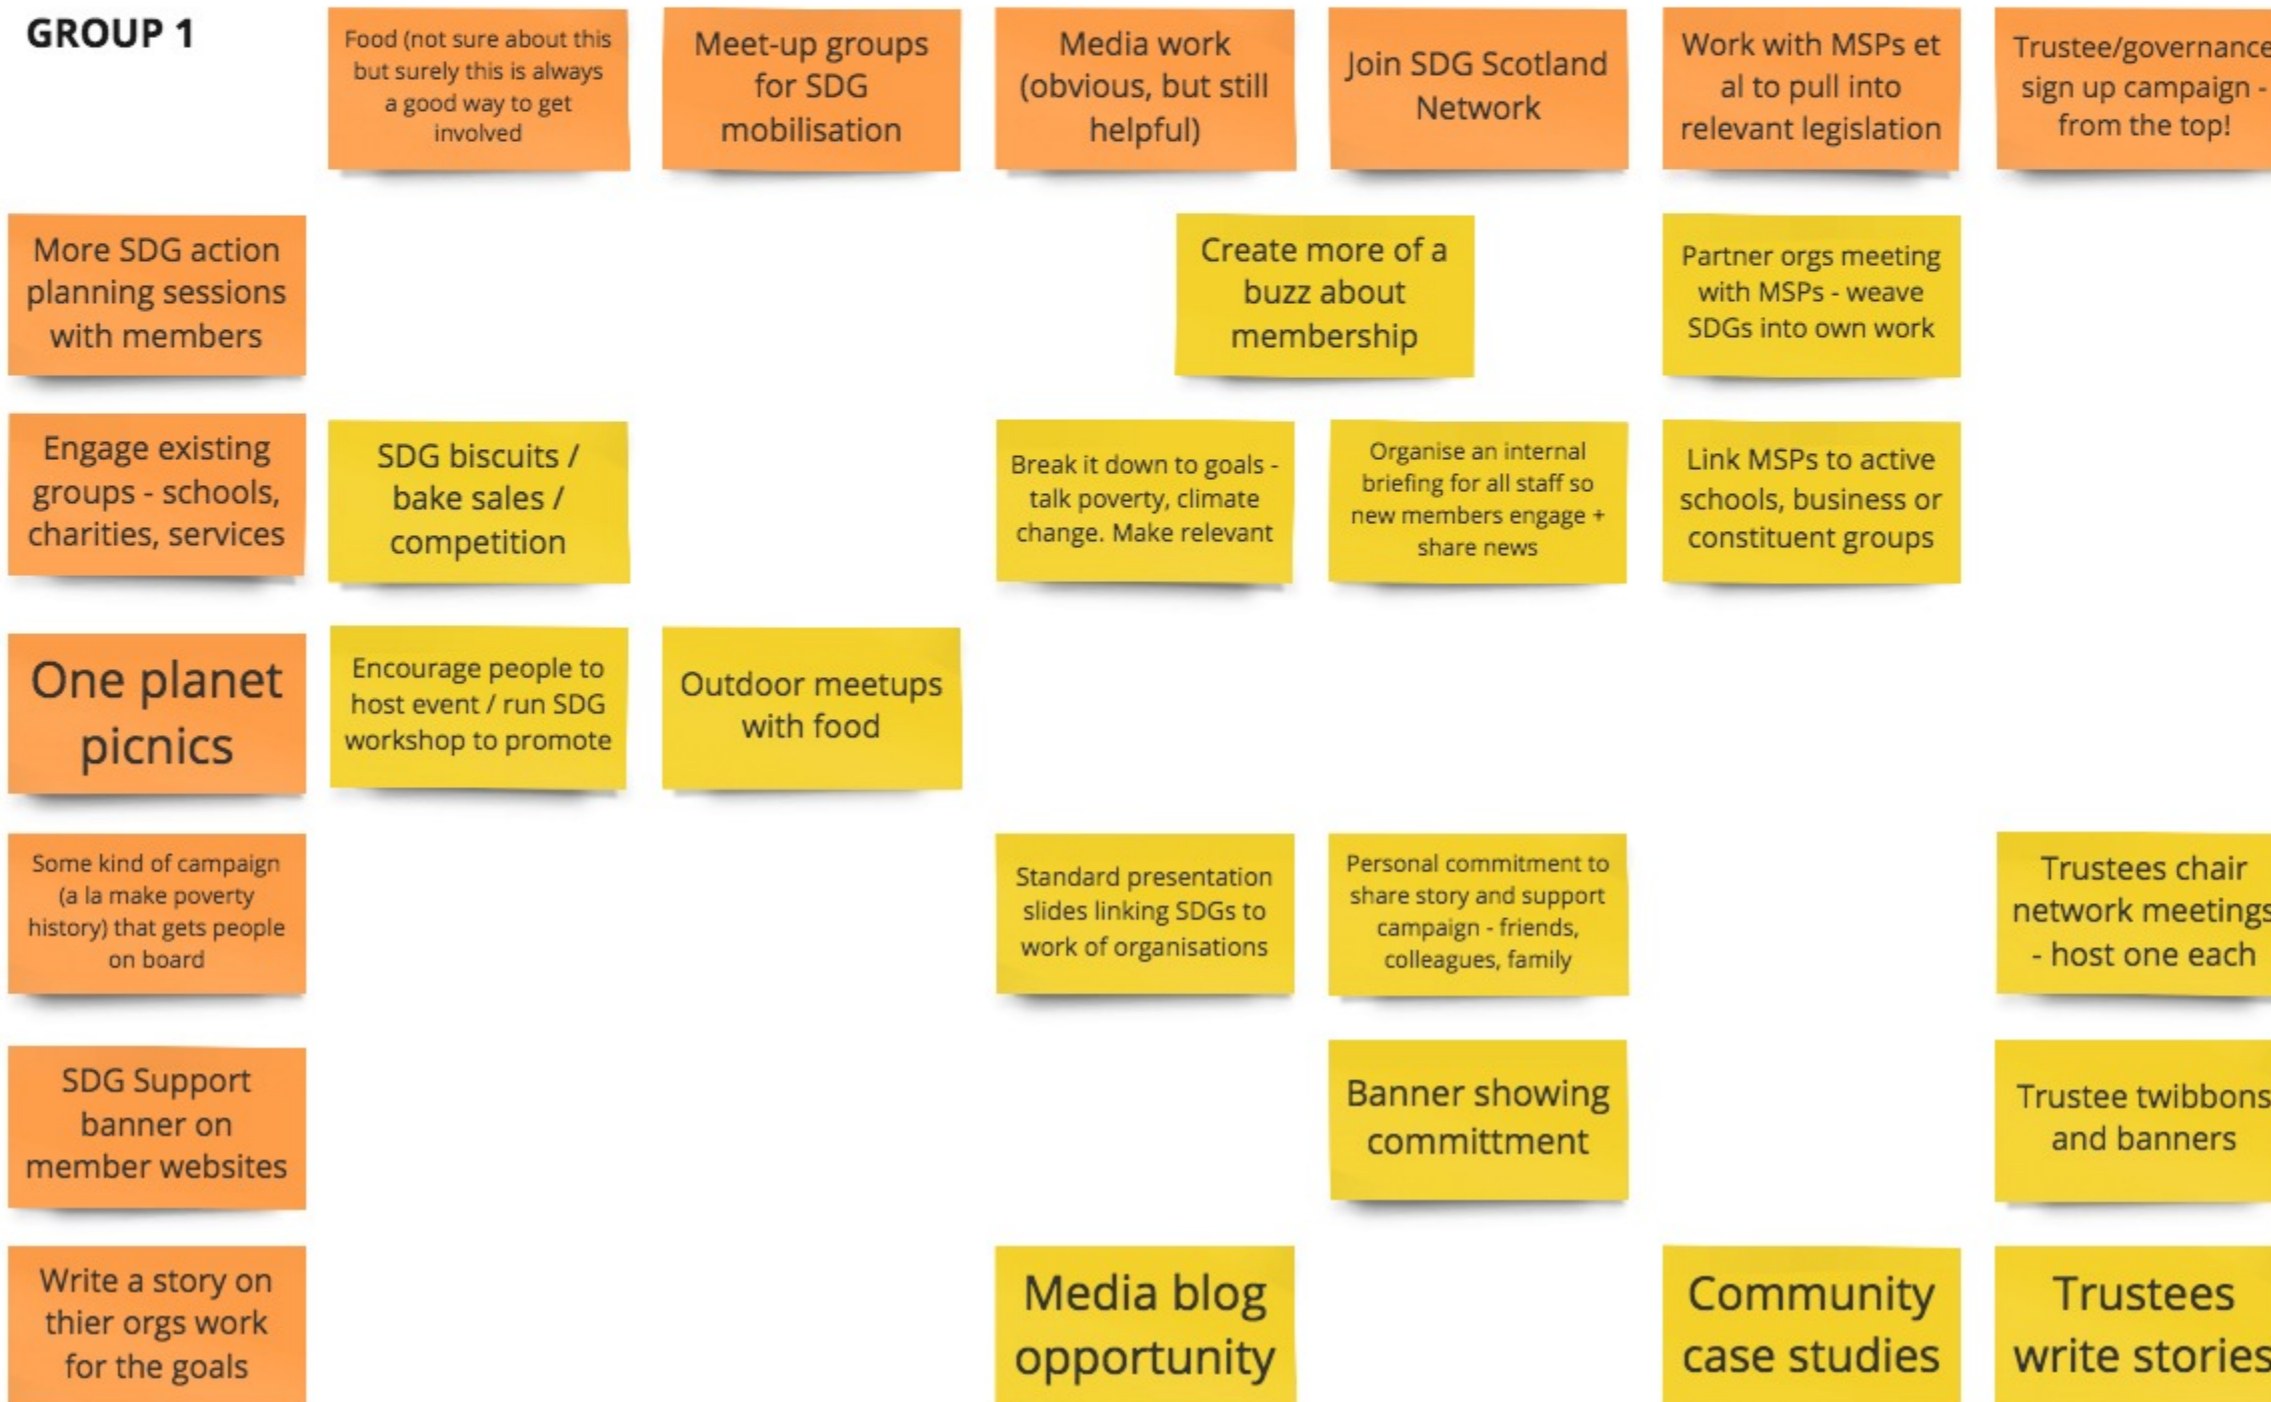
GROUP 1

Food (not sure about this but surely this is always a good way to get involved

Meet-up groups for SDG mobilisation

Media work (obvious, but still helpful)

Join SDG Scotland Network

Work with MSPs et al to pull into relevant legislation

Trustee/governance sign up campaign - from the top!

More SDG action planning sessions with members

Create more of a buzz about membership

Partner orgs meeting with MSPs - weave SDGs into own work

Engage existing groups - schools, charities, services

SDG biscuits / bake sales / competition

Break it down to goals - talk poverty, climate change. Make relevant

Organise an internal briefing for all staff so new members engage + share news

Link MSPs to active schools, business or constituent groups

One planet picnics

Encourage people to host event / run SDG workshop to promote

Outdoor meetups with food

Some kind of campaign (a la make poverty history) that gets people on board

Standard presentation slides linking SDGs to work of organisations

Personal commitment to share story and support campaign - friends, colleagues, family

Trustees chair network meetings - host one each

SDG Support banner on member websites

Banner showing committment

Trustee twibbons and banners

Write a story on thier orgs work for the goals

Media blog opportunity

Community case studies

Trustees write stories